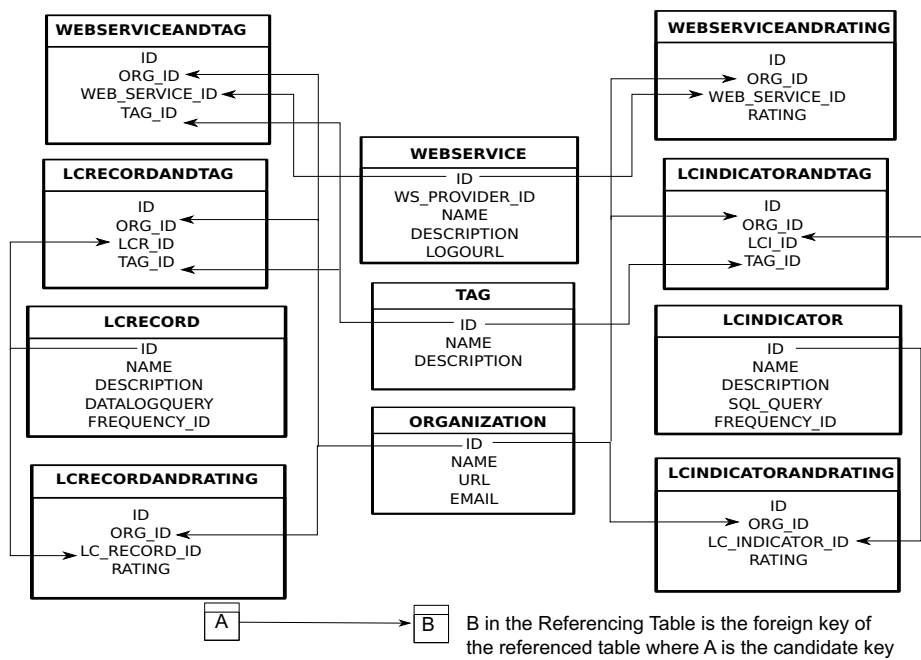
WEBSERVICEANDTAG
ID
ORG_ID
WEB_SERVICE_ID
TAG_ID

LCRECORDANDTAG
ID
ORG_ID
LCR_ID
TAG_ID

LCRECORD
ID
NAME
DESCRIPTION
DATALOGQUERY
FREQUENCY_ID

LCRECORDANDRATING
ID
ORG_ID
LC_RECORD_ID
RATING

WEBSERVICE
ID
WS_PROVIDER_ID
NAME
DESCRIPTION
LOGOURL

TAG
ID
NAME
DESCRIPTION

ORGANIZATION
ID
NAME
URL
EMAIL

WEBSERVICEANDRATING
ID
ORG_ID
WEB_SERVICE_ID
RATING

LCINDICATORANDTAG
ID
ORG_ID
LCI_ID
TAG_ID

LCINDICATOR
ID
NAME
DESCRIPTION
SQL_QUERY
FREQUENCY_ID

LCINDICATORANDRATING
ID
ORG_ID
LC_INDICATOR_ID
RATING

A

B

B in the Referencing Table is the foreign key of the referenced table where A is the candidate key